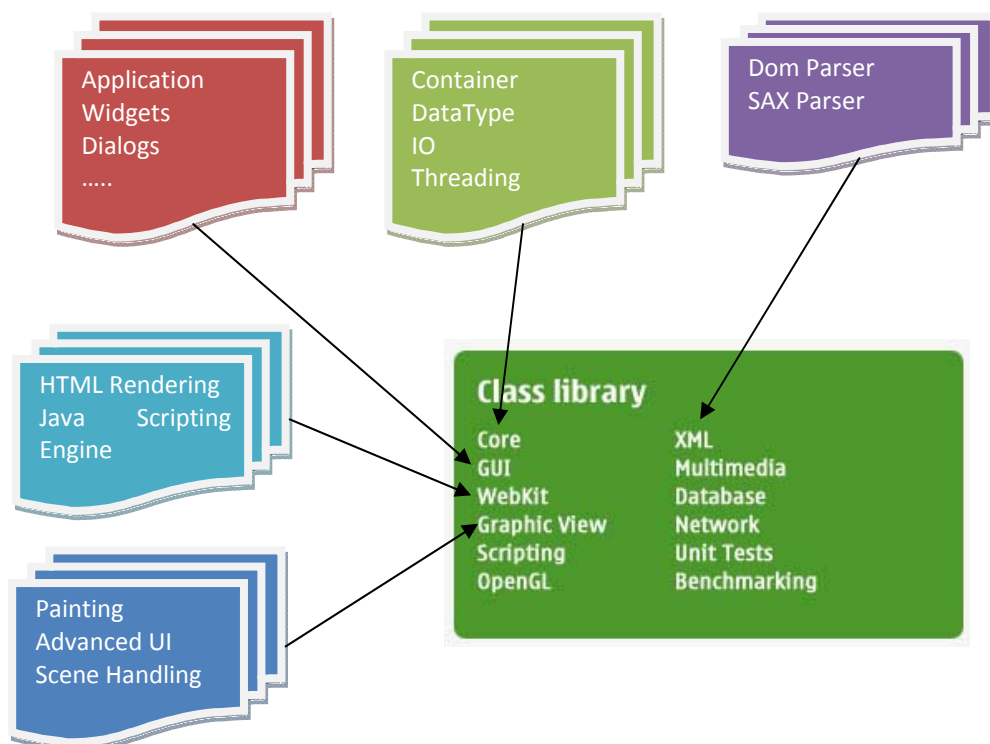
Application
Widgets
Dialogs
.....

Container
DataType
IO
Threading

Dom Parser
SAX Parser

HTML Rendering
Java Scripting Engine

Painting
Advanced UI
Scene Handling

Class library

Core
GUI
WebKit
Graphic View
Scripting
OpenGL

XML
Multimedia
Database
Network
Unit Tests
Benchmarking